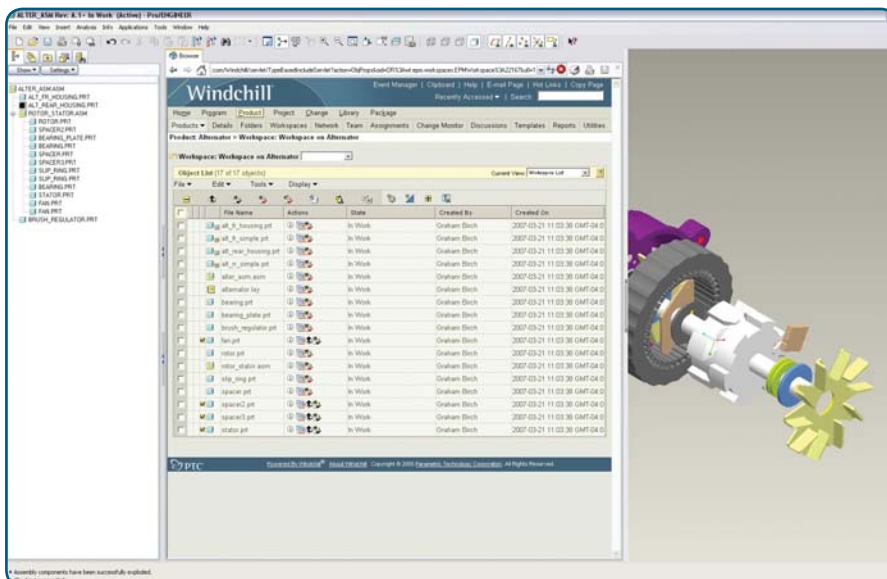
ALTER_ASM Rev: A.1+ In Work (Active) - Pro/ENGINEER

File Edit View Insert Analysis Info Applications Tools Window Help

Show ▾ Settings ▾

ALTER_ASM.ASM
ALT_FR_HOUSING.PRT
ALT_REAR_HOUSING.PRT
ROTOR_STATOR.ASM
ROTOR.PRT
SPACER2.PRT
BEARING_PLATE.PRT
BEARING.PRT
SPACER.PRT
SPACER3.PRT
SLIP_RING.PRT
SLIP_RING.PRT
BEARING.PRT
STATOR.PRT
FAN.PRT
FAN.PRT
BRUSH_REGULATOR.PRT

Browser

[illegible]

Windchill

Event Manager | Clipboard | Help | E-mail Page | Hot Links | Copy Page
Recently Accessed ▾ | Search

Home Program Product Project Change Library Package

Products ▾ Details Folders Workspaces Network Team Assignments Change Monitor Discussions Templates Reports Utilities

Product: Alternator > Workspace: Workspace on Alternator

Workspace: Workspace on Alternator

Object List (17 of 17 objects)
Current View: Workspace List

File ▾ Edit ▾ Tools ▾ Display ▾

| | File Name | Actions | State | Created By | Created On |
|---|---|---|---|---|---|
| | alt_fr_housing.prt | | In Work | Graham Birch | 2007-03-21 11:03:30 GMT-04:0 |
| | alt_fr_simple.prt | | In Work | Graham Birch | 2007-03-21 11:03:30 GMT-04:0 |
| | alt_rear_housing.prt | | In Work | Graham Birch | 2007-03-21 11:03:30 GMT-04:0 |
| | alt_rr_simple.prt | | In Work | Graham Birch | 2007-03-21 11:03:30 GMT-04:0 |
| | alter_asm.asm | | In Work | Graham Birch | 2007-03-21 11:03:30 GMT-04:0 |
| | alternator.lay | | In Work | Graham Birch | 2007-03-21 11:03:30 GMT-04:0 |
| | bearing.prt | | In Work | Graham Birch | 2007-03-21 11:03:30 GMT-04:0 |
| | bearing_plate.prt | | In Work | Graham Birch | 2007-03-21 11:03:30 GMT-04:0 |
| | brush_regulator.prt | | In Work | Graham Birch | 2007-03-21 11:03:30 GMT-04:0 |
| | fan.prt | | In Work | Graham Birch | 2007-03-21 11:03:30 GMT-04:0 |
| | rotor.prt | | In Work | Graham Birch | 2007-03-21 11:03:30 GMT-04:0 |
| | rotor_stator.asm | | In Work | Graham Birch | 2007-03-21 11:03:30 GMT-04:0 |
| | slip_ring.prt | | In Work | Graham Birch | 2007-03-21 11:03:30 GMT-04:0 |
| | spacer.prt | | In Work | Graham Birch | 2007-03-21 11:03:30 GMT-04:0 |
| | spacer2.prt | | In Work | Graham Birch | 2007-03-21 11:03:30 GMT-04:0 |
| | spacer3.prt | | In Work | Graham Birch | 2007-03-21 11:03:30 GMT-04:0 |
| | stator.prt | | In Work | Graham Birch | 2007-03-21 11:03:30 GMT-04:0 |

PTC

Powered By Windchill® About Windchill Copyright © 2005 Parametric Technology Corporation. All Rights Reserved.

• Assembly components have been successfully exploded.